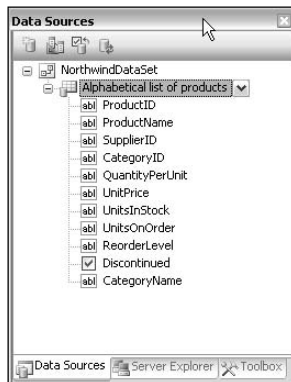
Data Sources

NorthwindDataSet
Alphabetical list of products
abl ProductID
abl ProductName
abl SupplierID
abl CategoryID
abl QuantityPerUnit
abl UnitPrice
abl UnitsInStock
abl UnitsOnOrder
abl ReorderLevel
Discontinued
abl CategoryName

Data Sources | Server Explorer | Toolbox